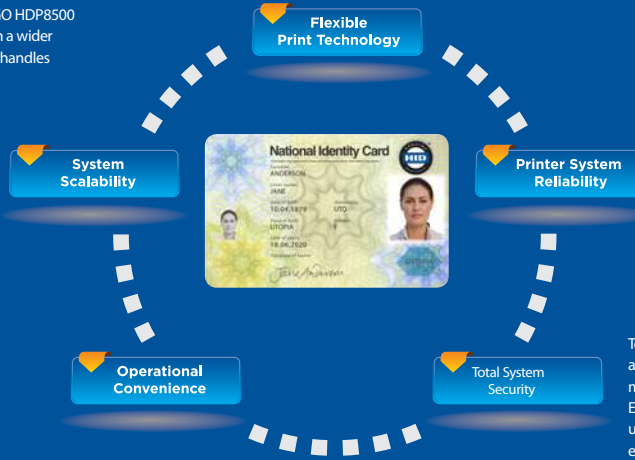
O HDP8500
n a wider
handles

Flexible
Print Technology

System
Scalability

National Identity Card
ANDERSON
JANE
10.04.1979
UTO
UTOPIA
18.06.2020

Printer System
Reliability

Operational
Convenience

Total System
Security

T
a
n
E
u
e